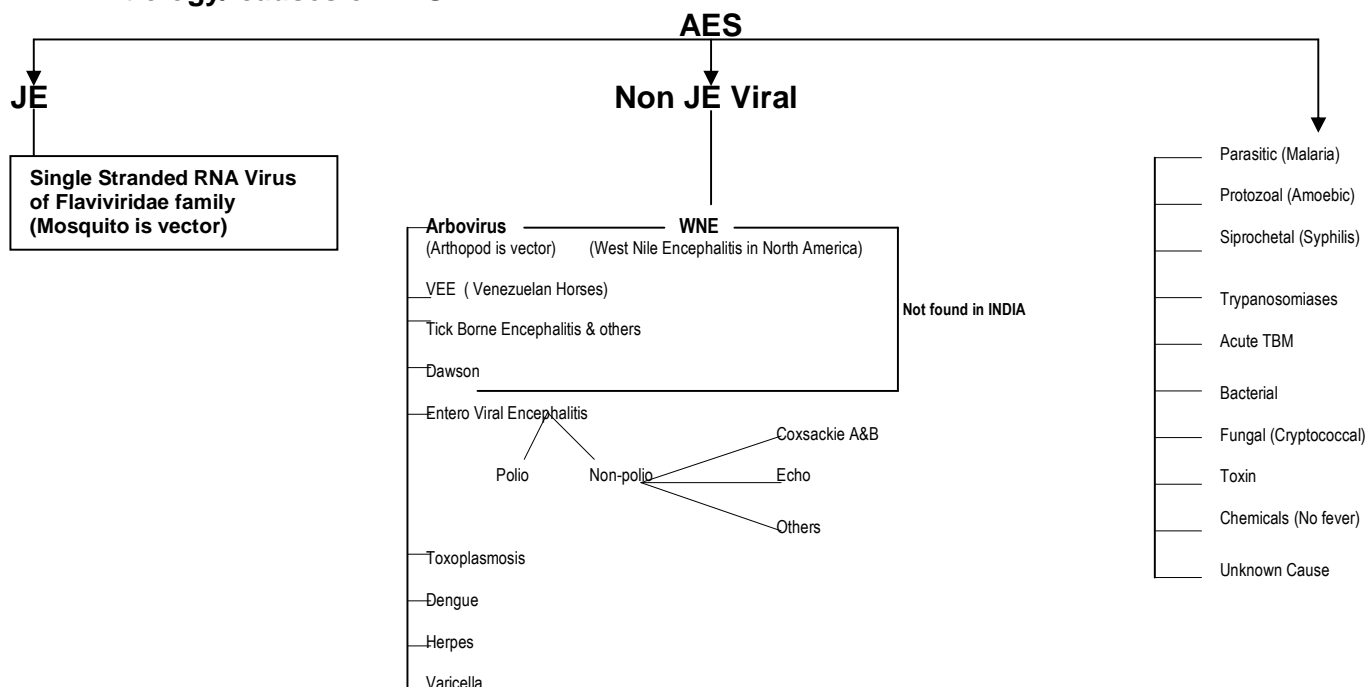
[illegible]

AES

JE

Single Stranded RNA Virus of Flaviviridae family (Mosquito is vector)

Non JE Viral

Arbovirus
(Arthopod is vector)

WNE
(West Nile Encephalitis in North America)

VEE ( Venezuelan Horses)

Tick Borne Encephalitis & others

Dawson

Not found in INDIA

Entero Viral Encephalitis

Polio

Non-polio

Coxsackie A&B

Echo

Others

Toxoplasmosis

Dengue

Herpes

Varicella

Parasitic (Malaria)

Protozoal (Amoebic)

Siprochetal (Syphilis)

Trypanosomiases

Acute TBM

Bacterial

Fungal (Cryptococcal)

Toxin

Chemicals (No fever)

Unknown Cause